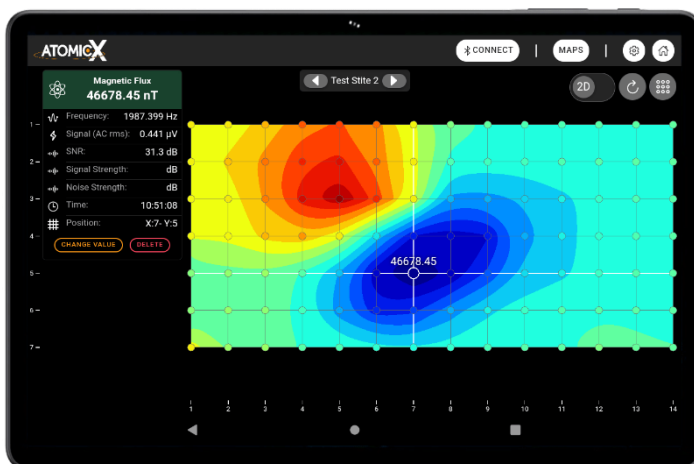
ATOMICX

CONNECT | MAPS |

Magnetic Flux
46678.45 nT

Test Stite 2

2D

Frequency: 1987.399 Hz
Signal (AC rms): 0.441 μV
SNR: 31.3 dB
Signal Strength: dB
Noise Strength: dB
Time: 10:51:08
Position: X:7- Y:5

CHANGE VALUE DELETE

46678.45

1
2
3
4
5
6
7

1 2 3 4 5 6 7 8 9 10 11 12 13 14